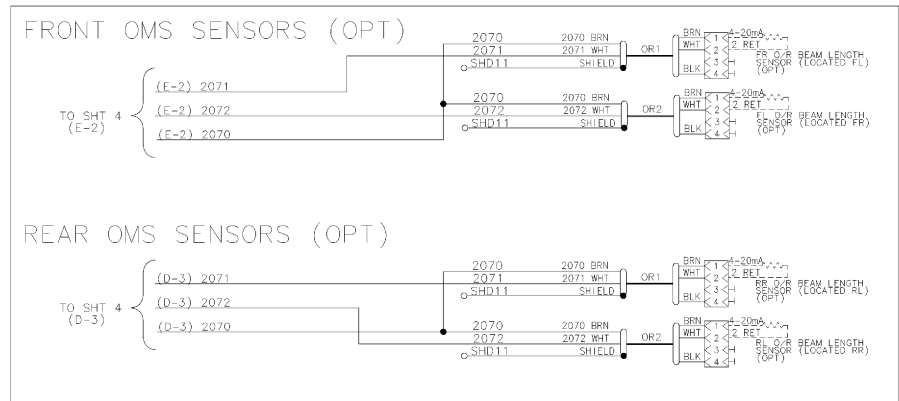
FRONT OMS SENSORS (OPT)

TO SHT 4 (E-2)

(E-2) 2071
(E-2) 2072
(E-2) 2070

2070 2070 BRN
2071 2071 WHT
SHD11 SHIELD
OR1

BRN 1 4-20mA
WHT 2 2 RET
3
BLK 4
FR O/R SENSOR (OPT) BEAM LENGTH (LOCATED FL)

2070 2070 BRN
2072 2072 WHT
SHD11 SHIELD
OR2

BRN 1 4-20mA
WHT 2 2 RET
3
BLK 4
FL O/R SENSOR (OPT) BEAM LENGTH (LOCATED FR)

REAR OMS SENSORS (OPT)

TO SHT 4 (D-3)

(D-3) 2071
(D-3) 2072
(D-3) 2070

2070 2070 BRN
2071 2071 WHT
SHD11 SHIELD
OR1

BRN 1 4-20mA
WHT 2 2 RET
3
BLK 4
RR O/R SENSOR (OPT) BEAM LENGTH (LOCATED RL)

2070 2070 BRN
2072 2072 WHT
SHD11 SHIELD
OR2

BRN 1 4-20mA
WHT 2 2 RET
3
BLK 4
RL O/R SENSOR (OPT) BEAM LENGTH (LOCATED RR)